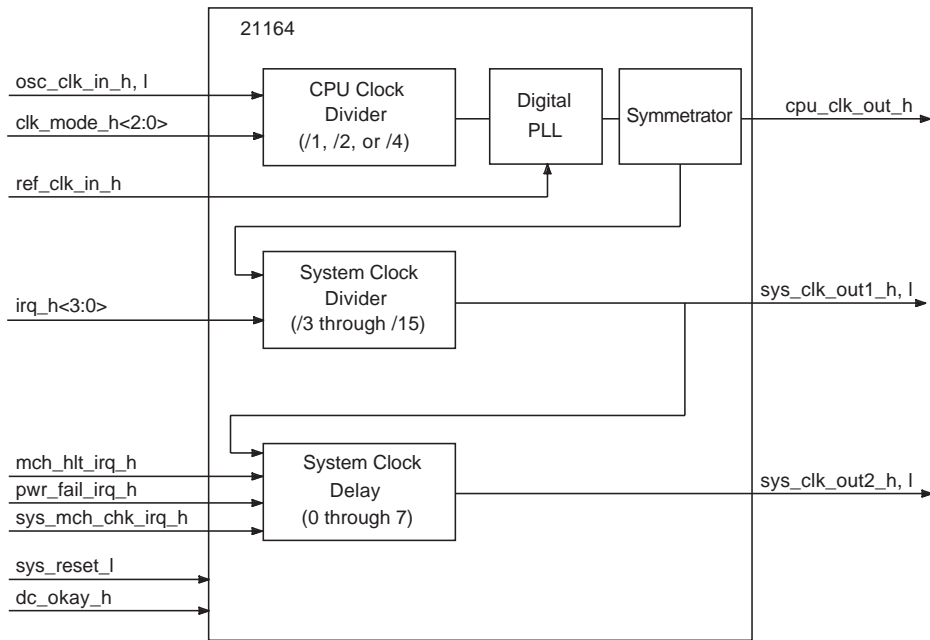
21164

osc_clk_in_h, l

clk_mode_h<2:0>

ref_clk_in_h

CPU Clock Divider (/1, /2, or /4)

Digital PLL

Symmetrator

cpu_clk_out_h

irq_h<3:0>

System Clock Divider (/3 through /15)

sys_clk_out1_h, l

mch_hlt_irq_h

pwr_fail_irq_h

sys_mch_chk_irq_h

System Clock Delay (0 through 7)

sys_clk_out2_h, l

sys_reset_l

dc_okay_h